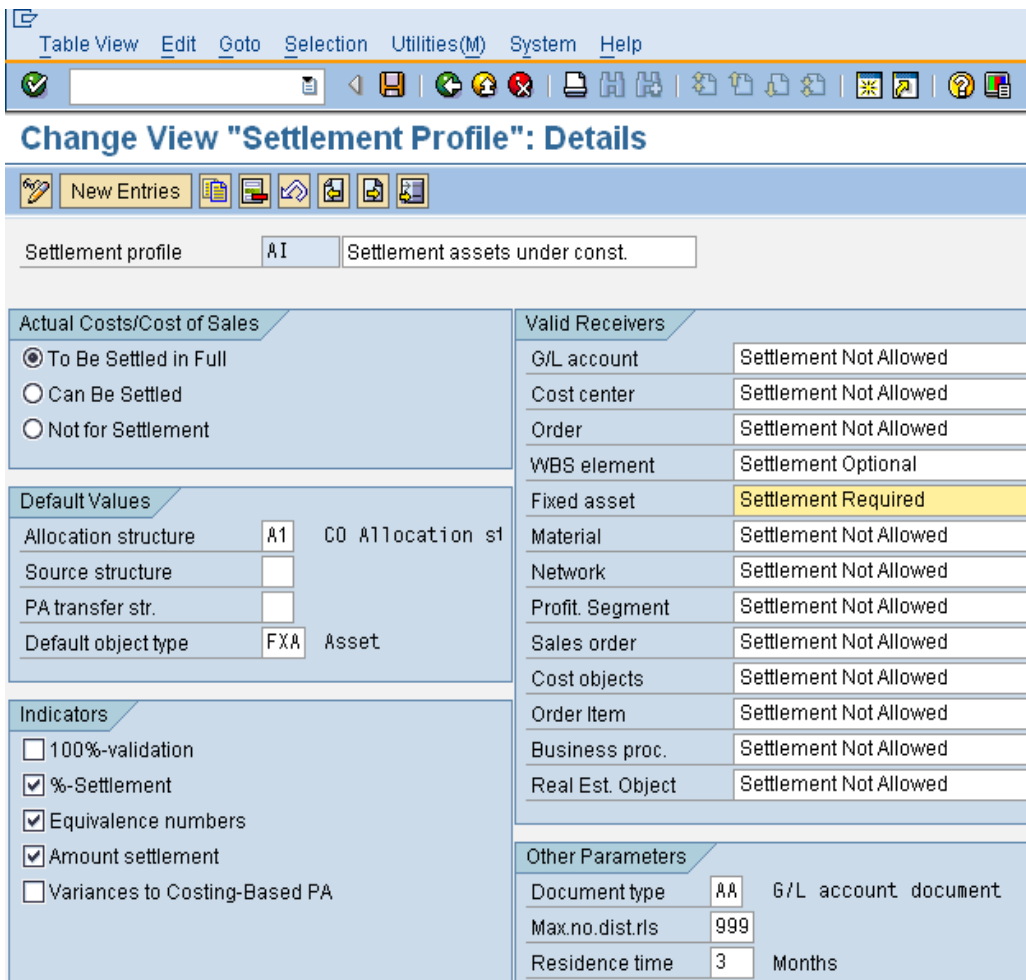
Table View Edit Goto Selection Utilities(M) System Help

Change View "Settlement Profile": Details

New Entries

Settlement profile AI Settlement assets under const.

Actual Costs/Cost of Sales
To Be Settled in Full
Can Be Settled
Not for Settlement

Default Values
Allocation structure A1 CO Allocation s1
Source structure
PA transfer str.
Default object type FXA Asset

Indicators
100%-validation
%-Settlement
Equivalence numbers
Amount settlement
Variances to Costing-Based PA

Valid Receivers

| | |
|---|---|
| G/L account | Settlement Not Allowed |
| Cost center | Settlement Not Allowed |
| Order | Settlement Not Allowed |
| WBS element | Settlement Optional |
| Fixed asset | Settlement Required |
| Material | Settlement Not Allowed |
| Network | Settlement Not Allowed |
| Profit. Segment | Settlement Not Allowed |
| Sales order | Settlement Not Allowed |
| Cost objects | Settlement Not Allowed |
| Order Item | Settlement Not Allowed |
| Business proc. | Settlement Not Allowed |
| Real Est. Object | Settlement Not Allowed |

Other Parameters
Document type AA G/L account document
Max.no.dist.rls 999
Residence time 3 Months